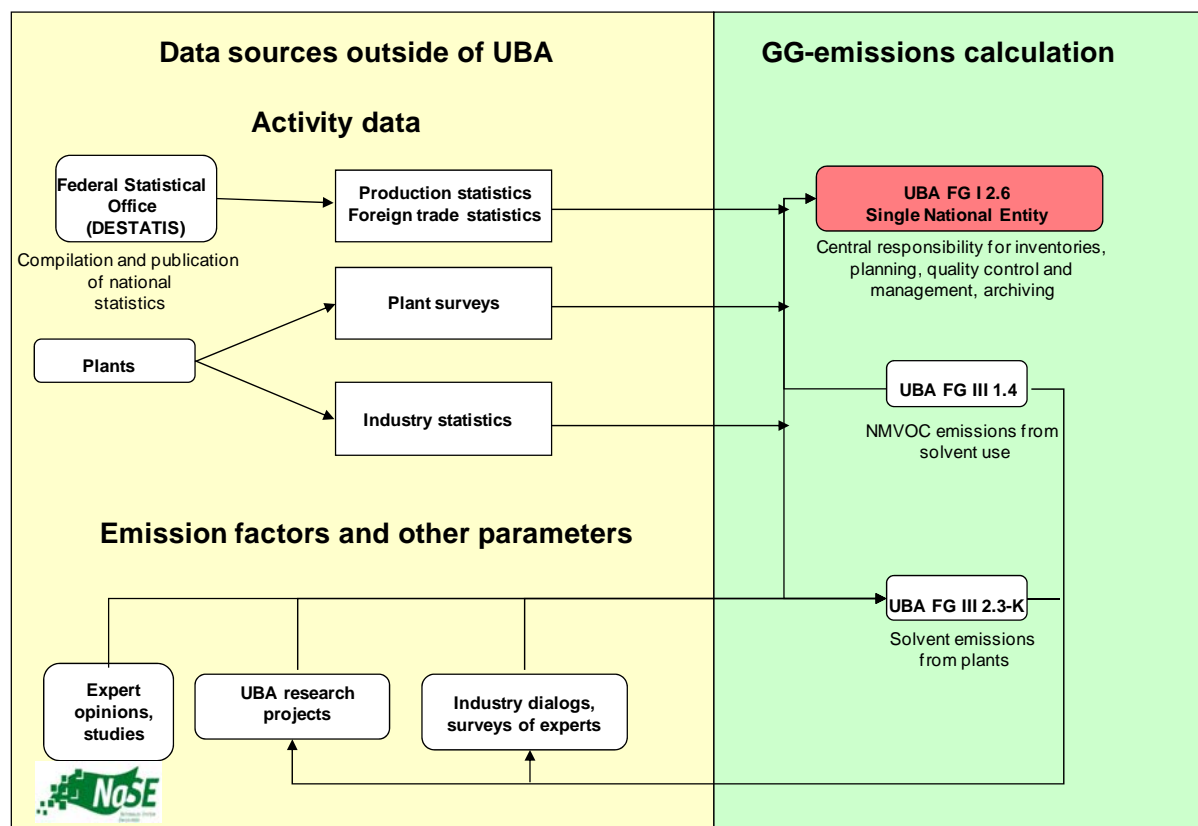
Data sources outside of UBA

GG-emissions calculation

Activity data

Federal Statistical Office (DESTATIS)

Compilation and publication of national statistics

Production statistics
Foreign trade statistics

UBA FG I 2.6
Single National Entity

Central responsibility for inventories, planning, quality control and management, archiving

Plant surveys

Plants

UBA FG III 1.4

Industry statistics

NMVOC emissions from solvent use

Emission factors and other parameters

UBA FG III 2.3-K

Solvent emissions from plants

Expert opinions, studies

UBA research projects

Industry dialogs, surveys of experts

NoSE